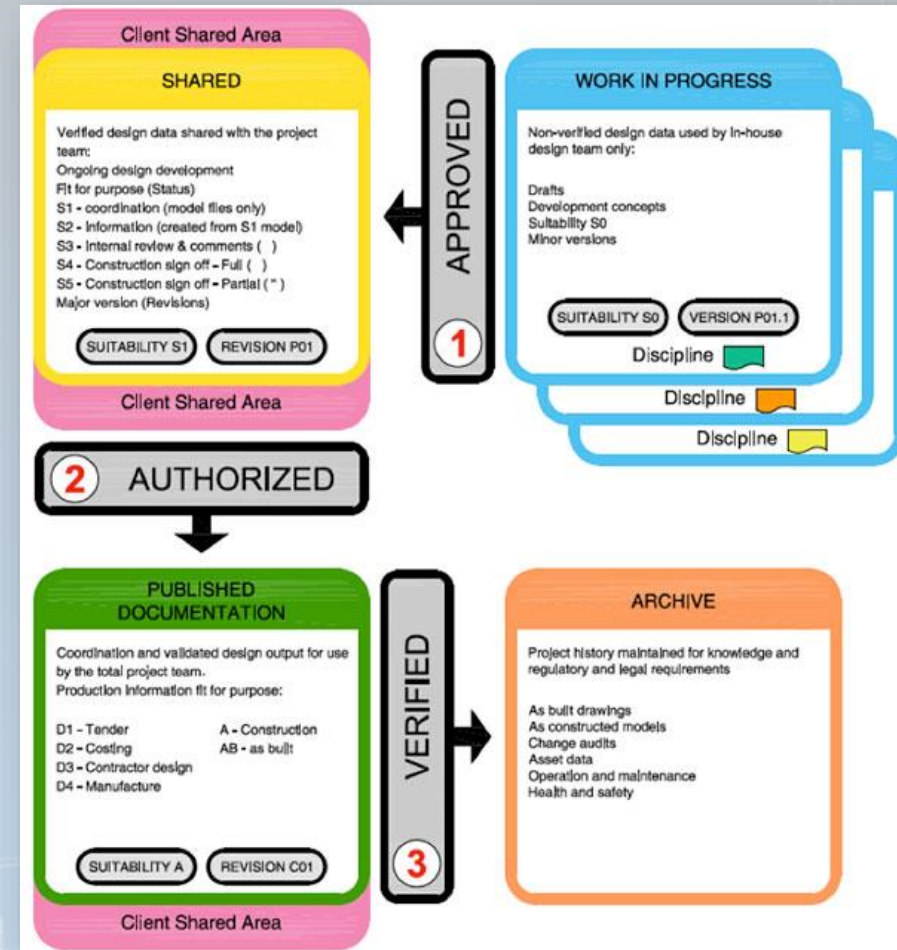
Client Shared Area

SHARED

Verified design data shared with the project team:
Ongoing design development
Fit for purpose (Status)
S1 - coordination (model files only)
S2 - Information (created from S1 model)
S3 - Internal review & comments ( )
S4 - Construction sign off - Full ( )
S5 - Construction sign off - Partial ( " )
Major version (Revisions)

SUITABILITY S1
REVISION P01

Client Shared Area

APPROVED

1

WORK IN PROGRESS

Non-verified design data used by in-house design team only:

Drafts
Development concepts
Suitability S0
Minor versions

SUITABILITY S0
VERSION P01.1

Discipline

Discipline

Discipline

2 AUTHORIZED

PUBLISHED DOCUMENTATION

Coordination and validated design output for use by the total project team.
Production information fit for purpose:

D1 - Tender
D2 - Costing
D3 - Contractor design
D4 - Manufacture

A - Construction
AB - as built

SUITABILITY A
REVISION C01

Client Shared Area

VERIFIED

3

ARCHIVE

Project history maintained for knowledge and regulatory and legal requirements

As built drawings
As constructed models
Change audits
Asset data
Operation and maintenance
Health and safety